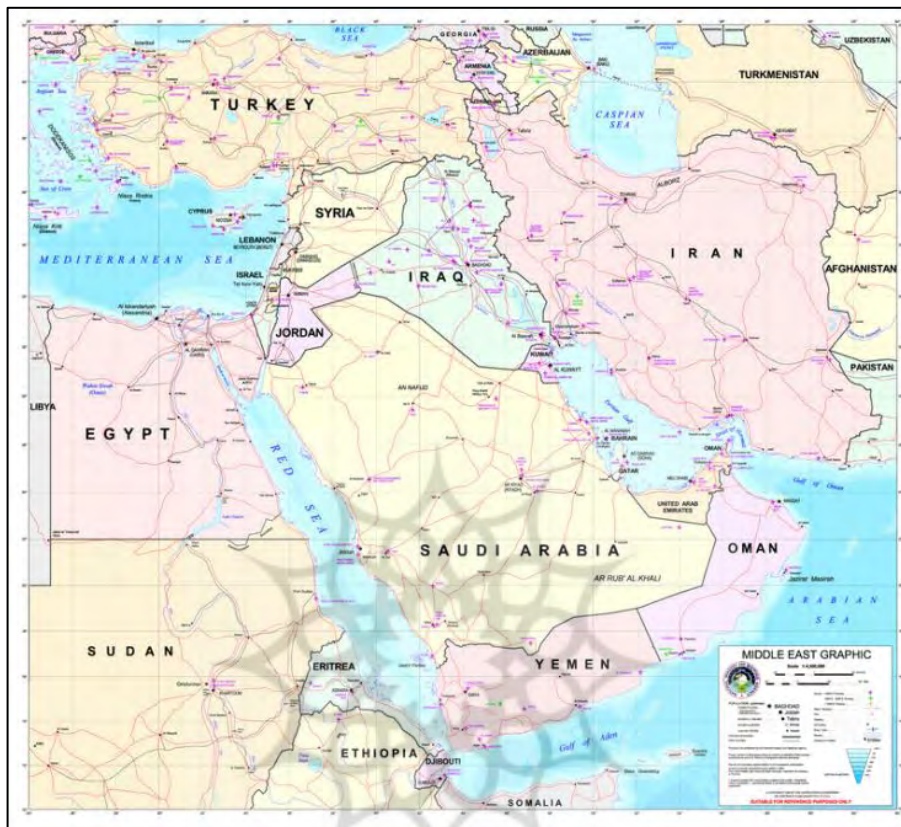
BLACK SEA

GEORGIA

RUSSIA

AZERBAIJAN

ARMENIA

UZBEKISTAN

TURKMENISTAN

TURKEY

CASPIAN SEA

Istanbul

Tabriz

Sea of Crete

CYPRUS

NICOSIA

SYRIA

LEBANON

BEIRUT

MEDITERRANEAN SEA

ISRAEL

IRAQ

BAGHDAD

IRAN

AFGHANISTAN

Al Iskandariyah (Alexandria)

Al Qahirah (Cairo)

JORDAN

KUWAIT

AL KUWAYT

PAKISTAN

LIBYA

AN NAFUD

BAHRAIN

EGYPT

QATAR

UNITED ARAB EMIRATES

RED SEA

Gulf of Oman

OMAN

MUSCAT

SAUDI ARABIA

AR RIYAD

AR RUB' AL KHALI

Jazirat Masirah

ARABIAN SEA

SUDAN

ERITREA

YEMEN

MIDDLE EAST GRAPHIC

Gulf of Aden

ETHIOPIA

DJIBOUTI

SOMALIA

SUITABLE FOR REFERENCE PURPOSES ONLY